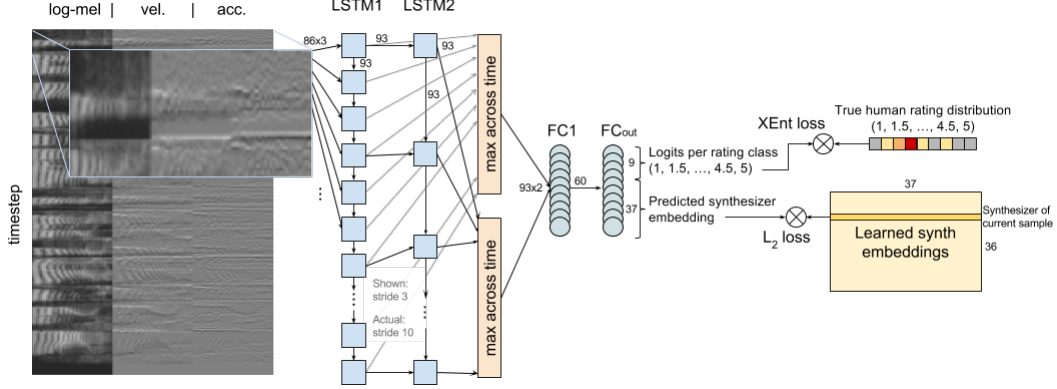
log-mel | vel. | acc.

timestep

LSTM1 LSTM2

86x3

93

93

93

93

max across time

max across time

Shown: stride 3

Actual: stride 10

FC1

$FC_{out}$

93x2

60

9

37

Logits per rating class (1, 1.5, …, 4.5, 5)

Predicted synthesizer embedding

XEnt loss

True human rating distribution (1, 1.5, …, 4.5, 5)

$L_2$ loss

37

Learned synth embeddings

Synthesizer of current sample

36